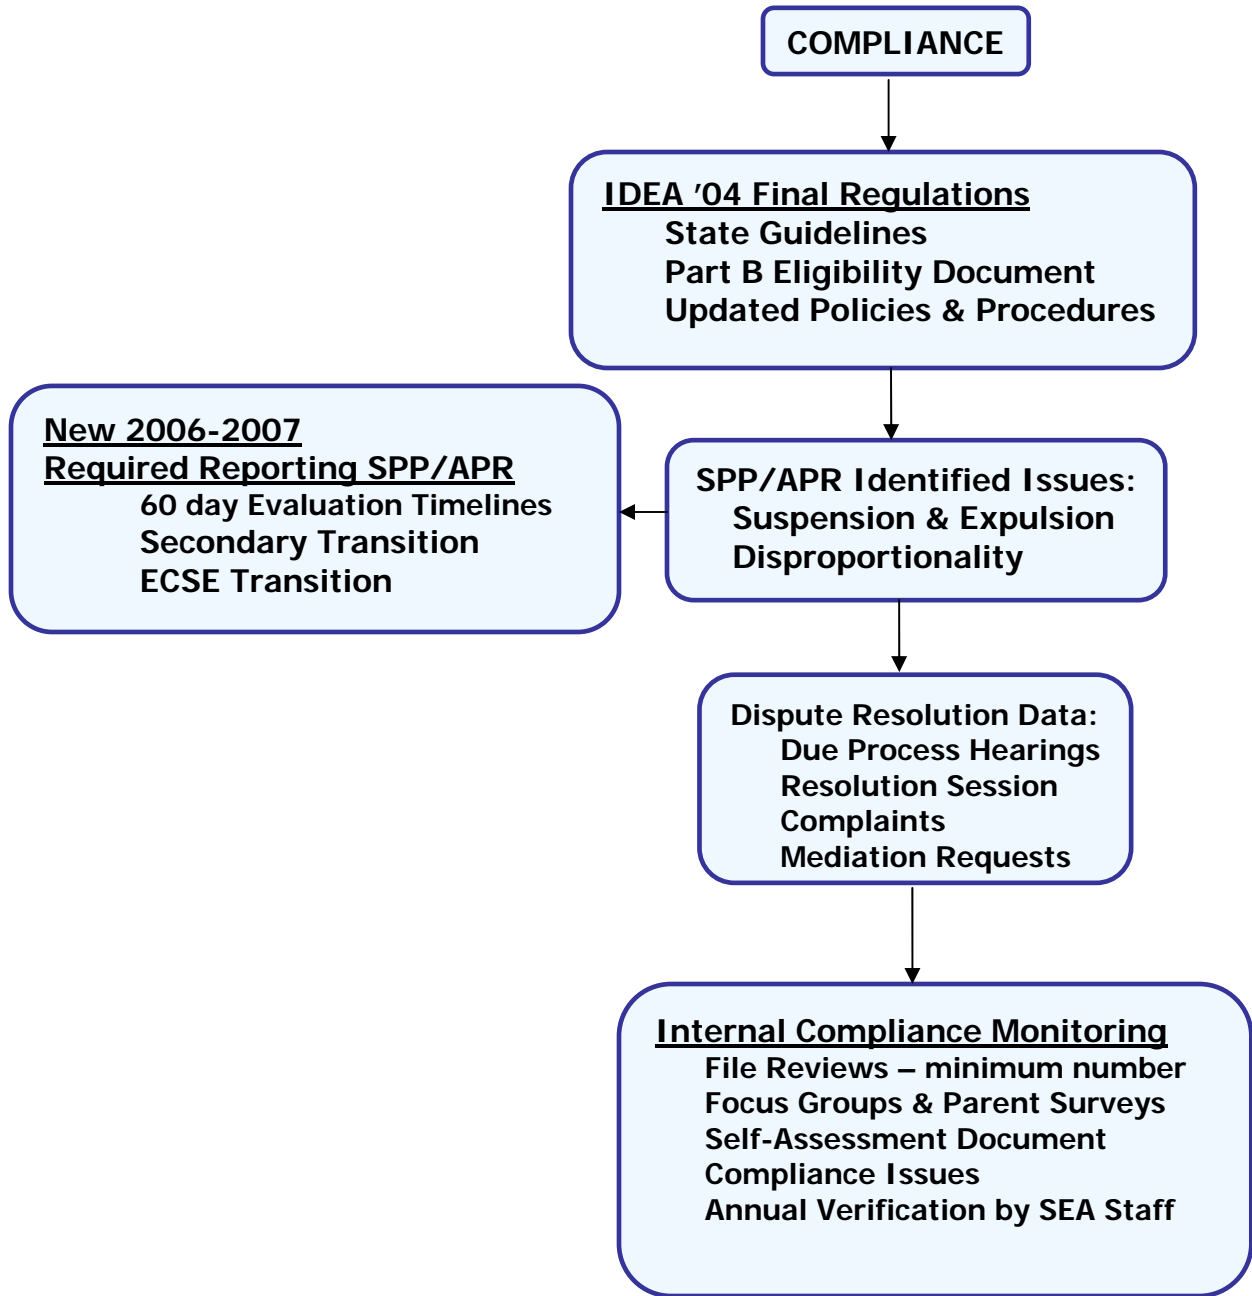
COMPLIANCE

IDEA '04 Final Regulations
State Guidelines
Part B Eligibility Document
Updated Policies & Procedures

New 2006-2007
Required Reporting SPP/APR
60 day Evaluation Timelines
Secondary Transition
ECSE Transition

SPP/APR Identified Issues:
Suspension & Expulsion
Disproportionality

Dispute Resolution Data:
Due Process Hearings
Resolution Session
Complaints
Mediation Requests

Internal Compliance Monitoring
File Reviews – minimum number
Focus Groups & Parent Surveys
Self-Assessment Document
Compliance Issues
Annual Verification by SEA Staff